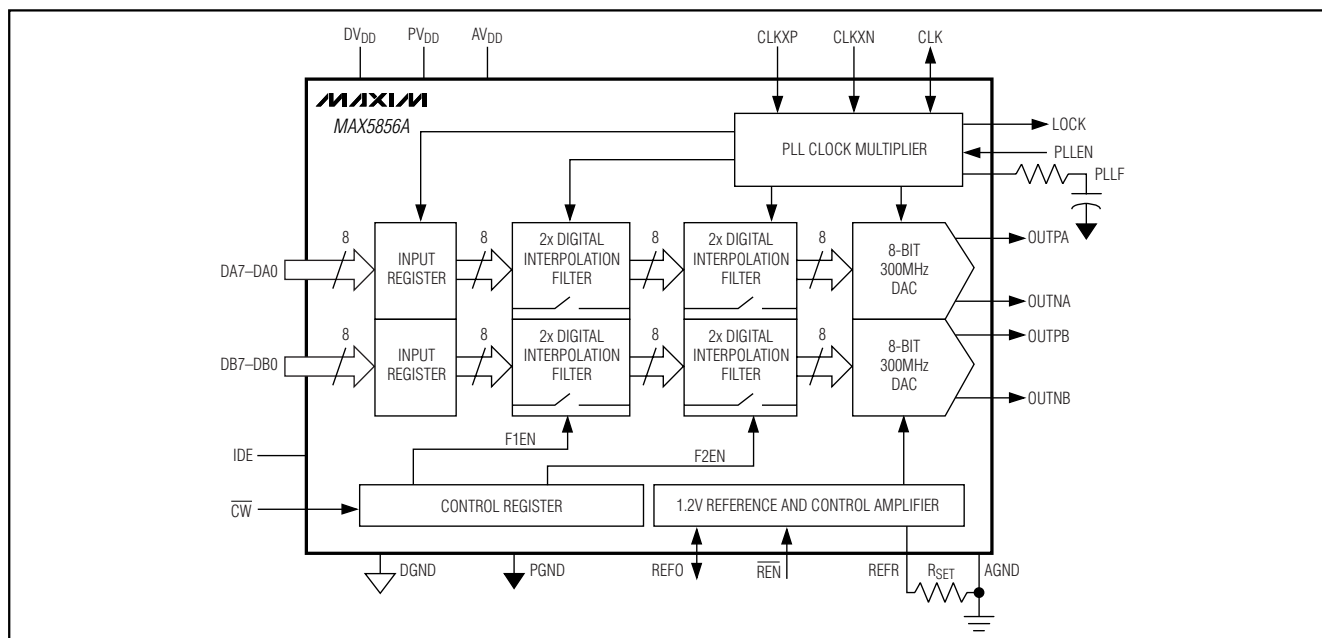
$DV_{DD}$ $PV_{DD}$ $AV_{DD}$

CLKXP CLKXN CLK

MAXIM
MAX5856A

PLL CLOCK MULTIPLIER

LOCK
PLLEN
PLLF

DA7–DA0
8
INPUT REGISTER
8
2x DIGITAL INTERPOLATION FILTER
8
2x DIGITAL INTERPOLATION FILTER
8
8-BIT 300MHz DAC
OUTPA
OUTNA

DB7–DB0
8
INPUT REGISTER
8
2x DIGITAL INTERPOLATION FILTER
8
2x DIGITAL INTERPOLATION FILTER
8
8-BIT 300MHz DAC
OUTPB
OUTNB

IDE
F1EN
F2EN
$\overline{CW}$
CONTROL REGISTER
1.2V REFERENCE AND CONTROL AMPLIFIER

DGND PGND REFO $\overline{REN}$ REFR $R_{SET}$ AGND